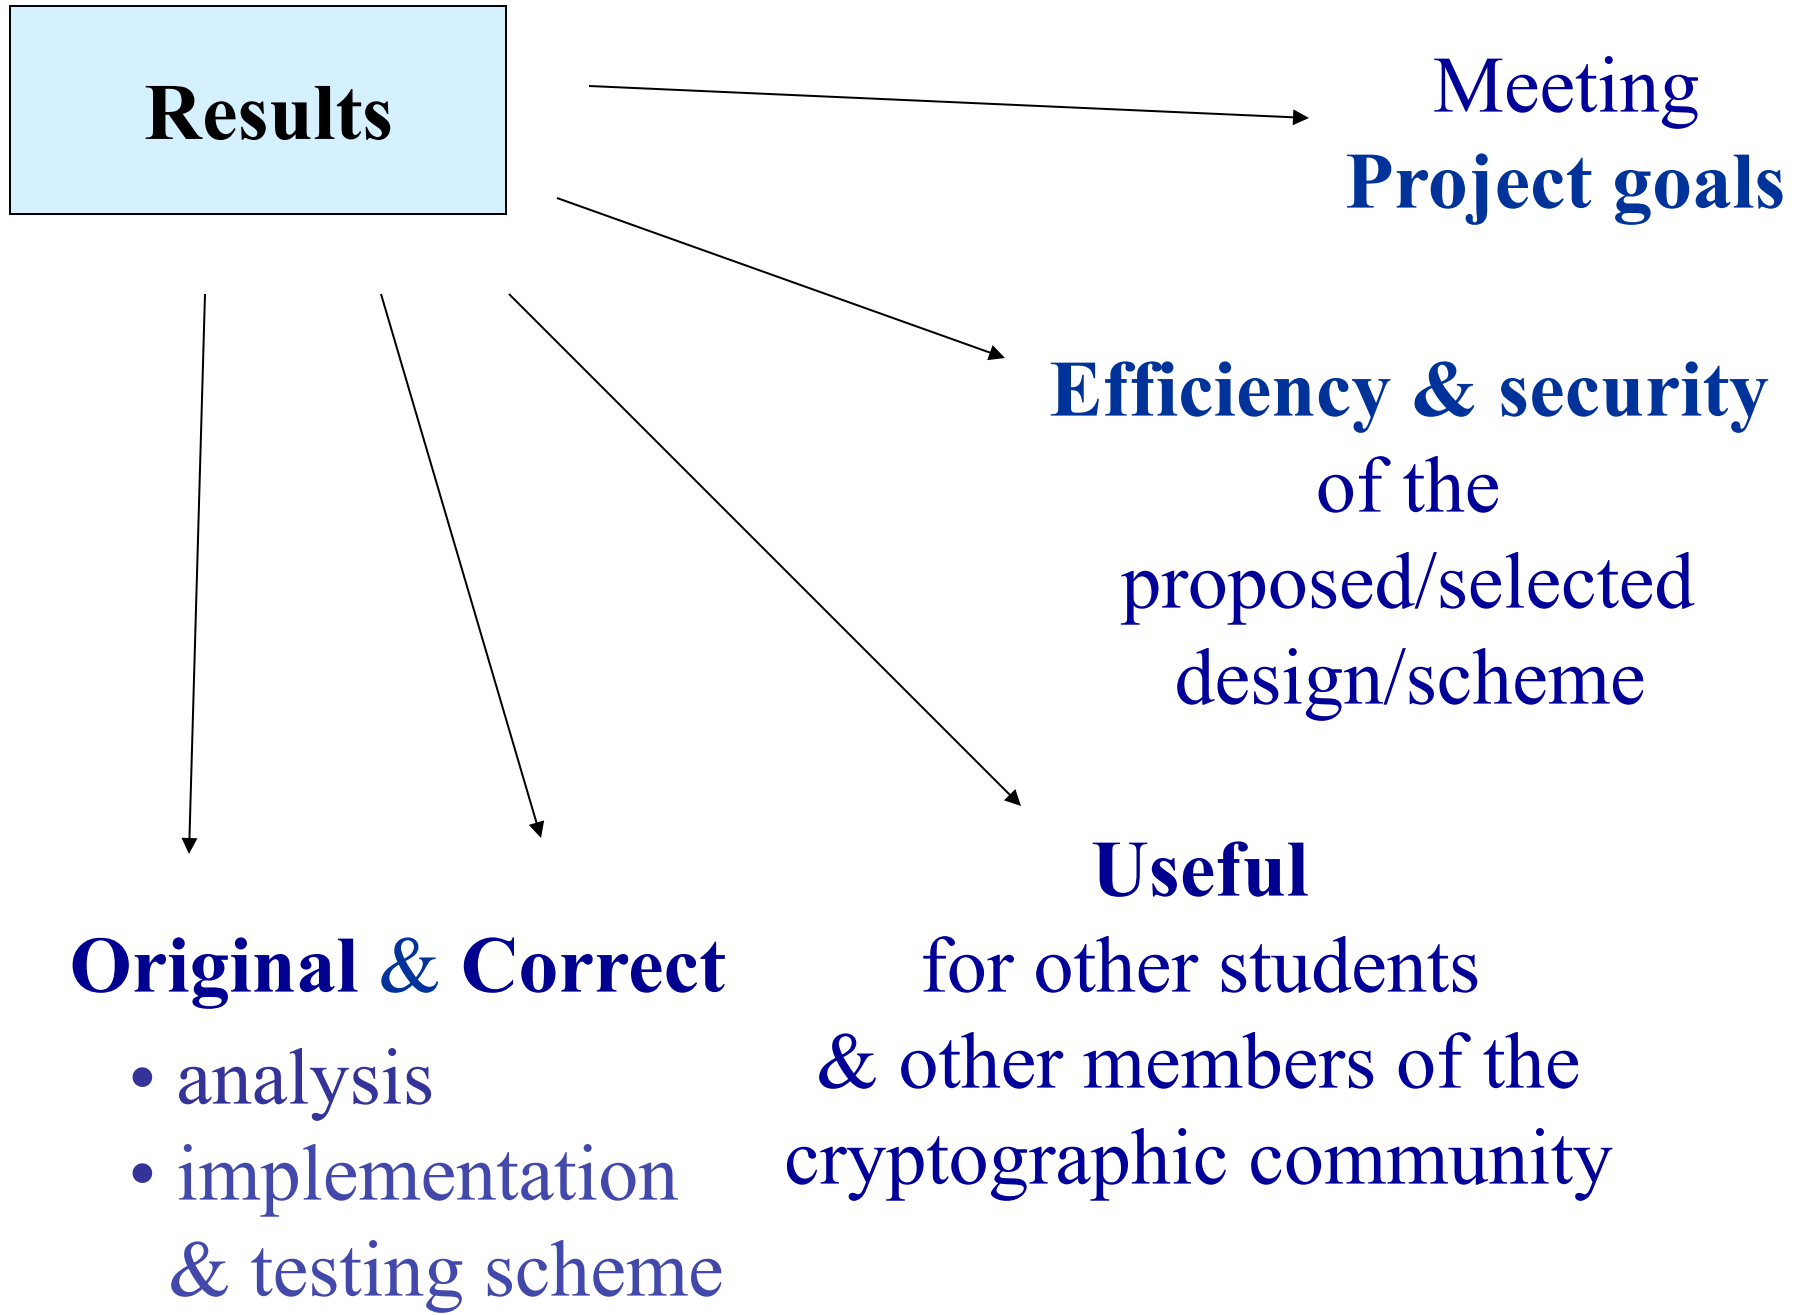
Results

Meeting
Project goals

Efficiency & security
of the
proposed/selected
design/scheme

Useful
for other students
& other members of the
cryptographic community

Original & Correct
• analysis
• implementation
& testing scheme